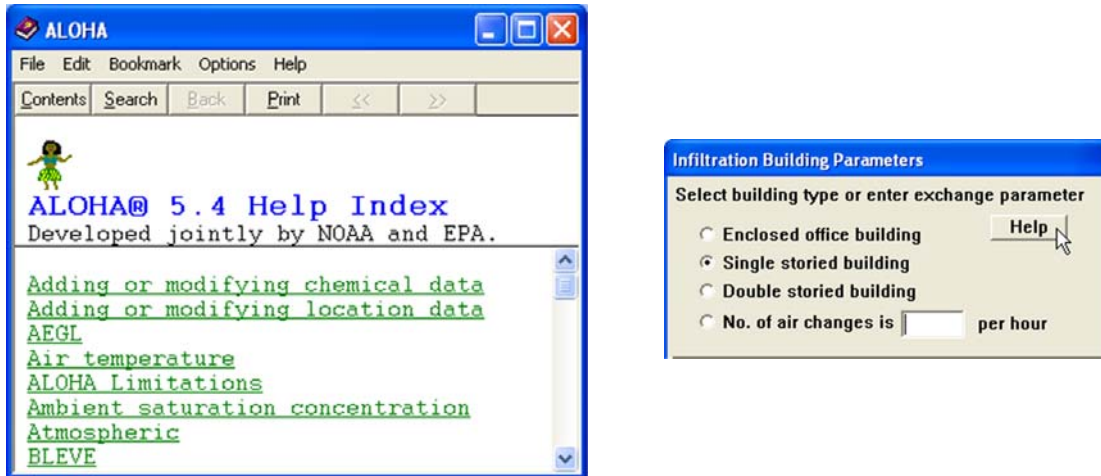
ALOHA

File Edit Bookmark Options Help

Contents Search Back Print << >>

ALOHA® 5.4 Help Index
Developed jointly by NOAA and EPA.

Adding or modifying chemical data
Adding or modifying location data
AEGL
Air temperature
ALOHA Limitations
Ambient saturation concentration
Atmospheric
BLEVE

Infiltration Building Parameters

Select building type or enter exchange parameter

Help

Enclosed office building
Single storied building
Double storied building
No. of air changes is per hour